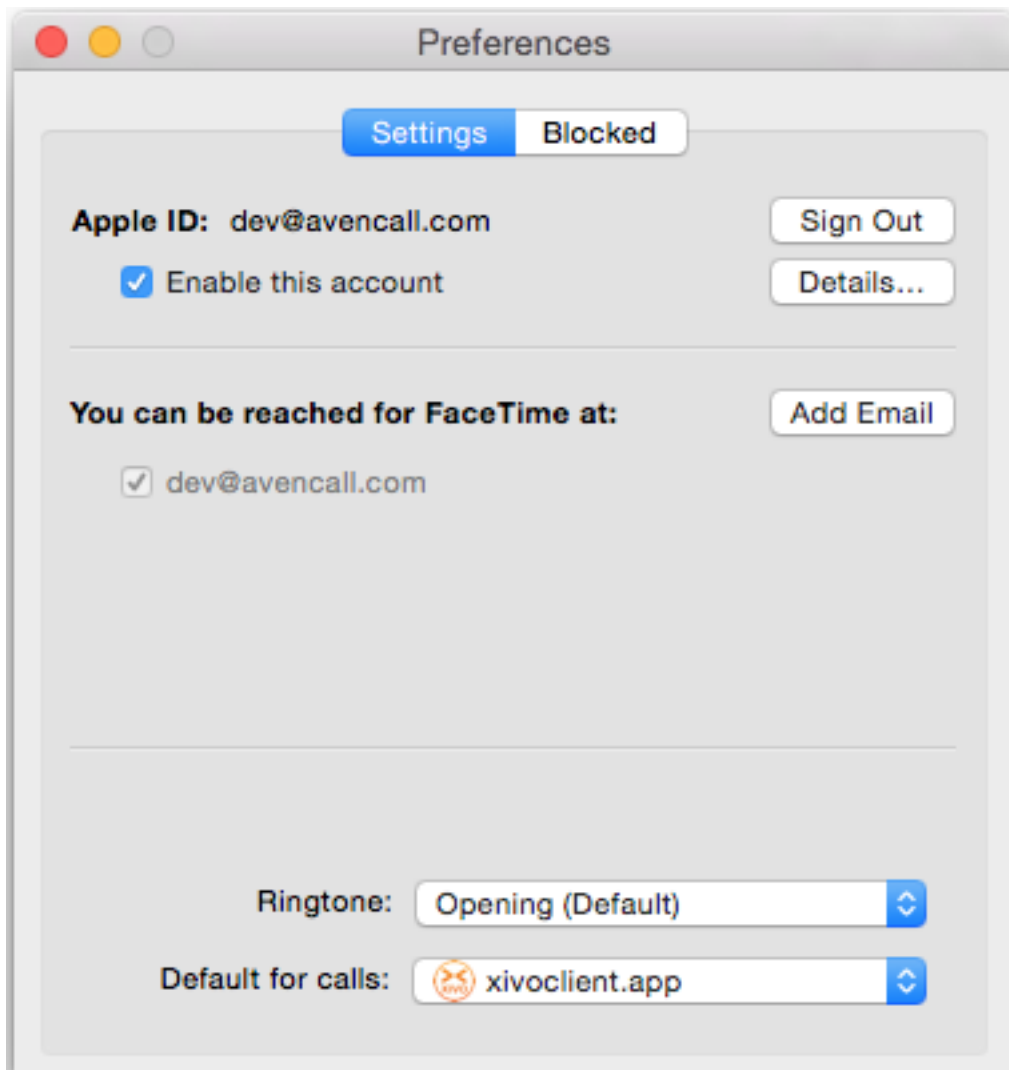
Preferences

Settings Blocked

Apple ID: dev@avencall.com

Sign Out

Enable this account

Details...

You can be reached for FaceTime at:

Add Email

dev@avencall.com

Ringtone: Opening (Default)

Default for calls: xivoclient.app